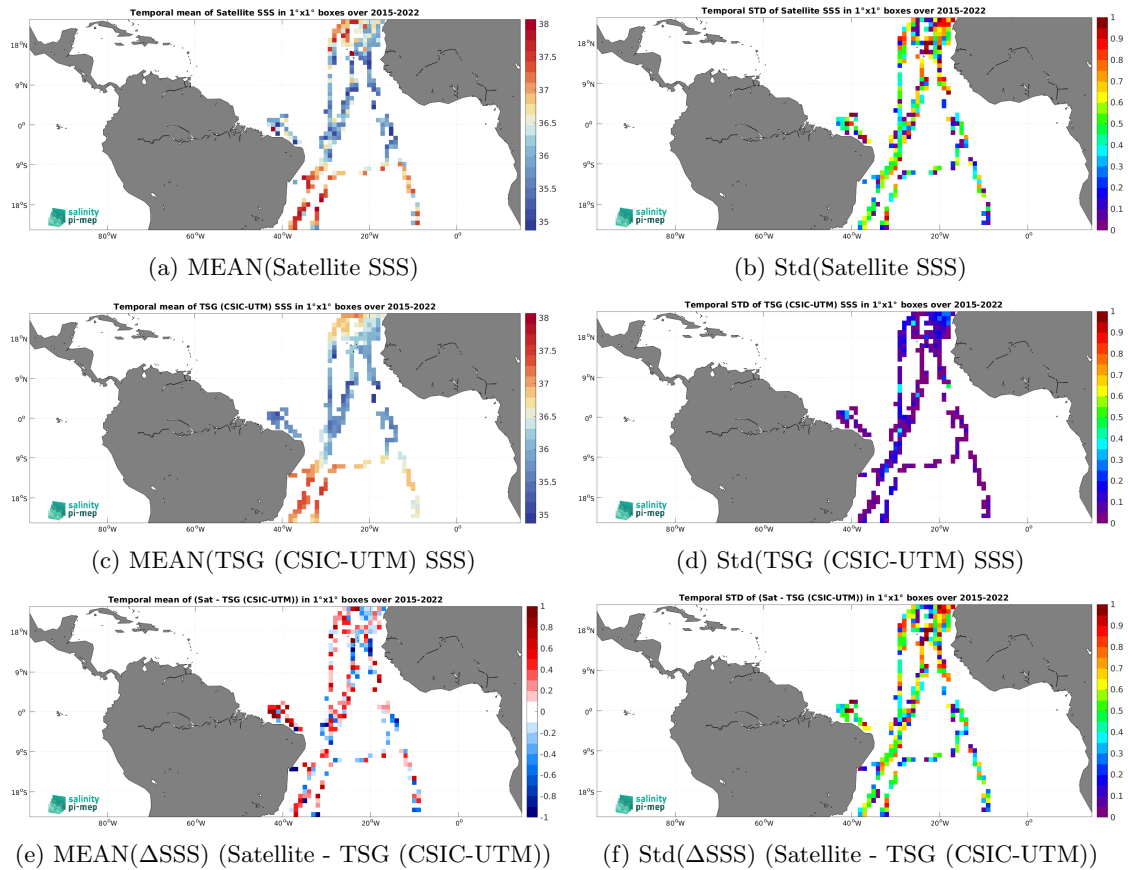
Temporal mean of Satellite SSS in 1°x1° boxes over 2015-2022

18°N
9°N
0°
9°S
18°S
80°W 60°W 40°W 20°W 0°

38
37.5
37
36.5
36
35.5
35

salinity pi-mep

(a) MEAN(Satellite SSS)

Temporal STD of Satellite SSS in 1°x1° boxes over 2015-2022

18°N
9°N
0°
9°S
18°S
80°W 60°W 40°W 20°W 0°

1
0.9
0.8
0.7
0.6
0.5
0.4
0.3
0.2
0.1
0

(b) Std(Satellite SSS)

Temporal mean of TSG (CSIC-UTM) SSS in 1°x1° boxes over 2015-2022

18°N
9°N
0°
9°S
18°S
80°W 60°W 40°W 20°W 0°

38
37.5
37
36.5
36
35.5
35

salinity pi-mep

(c) MEAN(TSG (CSIC-UTM) SSS)

Temporal STD of TSG (CSIC-UTM) SSS in 1°x1° boxes over 2015-2022

18°N
9°N
0°
9°S
18°S
80°W 60°W 40°W 20°W 0°

1
0.9
0.8
0.7
0.6
0.5
0.4
0.3
0.2
0.1
0

salinity pi-mep

(d) Std(TSG (CSIC-UTM) SSS)

Temporal mean of (Sat - TSG (CSIC-UTM)) in 1°x1° boxes over 2015-2022

18°N
9°N
0°
9°S
18°S
80°W 60°W 40°W 20°W 0°

1
0.8
0.6
0.4
0.2
0
-0.2
-0.4
-0.6
-0.8
-1

salinity pi-mep

(e) MEAN(ΔSSS) (Satellite - TSG (CSIC-UTM))

Temporal STD of (Sat - TSG (CSIC-UTM)) in 1°x1° boxes over 2015-2022

18°N
9°N
0°
9°S
18°S
80°W 60°W 40°W 20°W 0°

1
0.9
0.8
0.7
0.6
0.5
0.4
0.3
0.2
0.1
0

(f) Std(ΔSSS) (Satellite - TSG (CSIC-UTM))